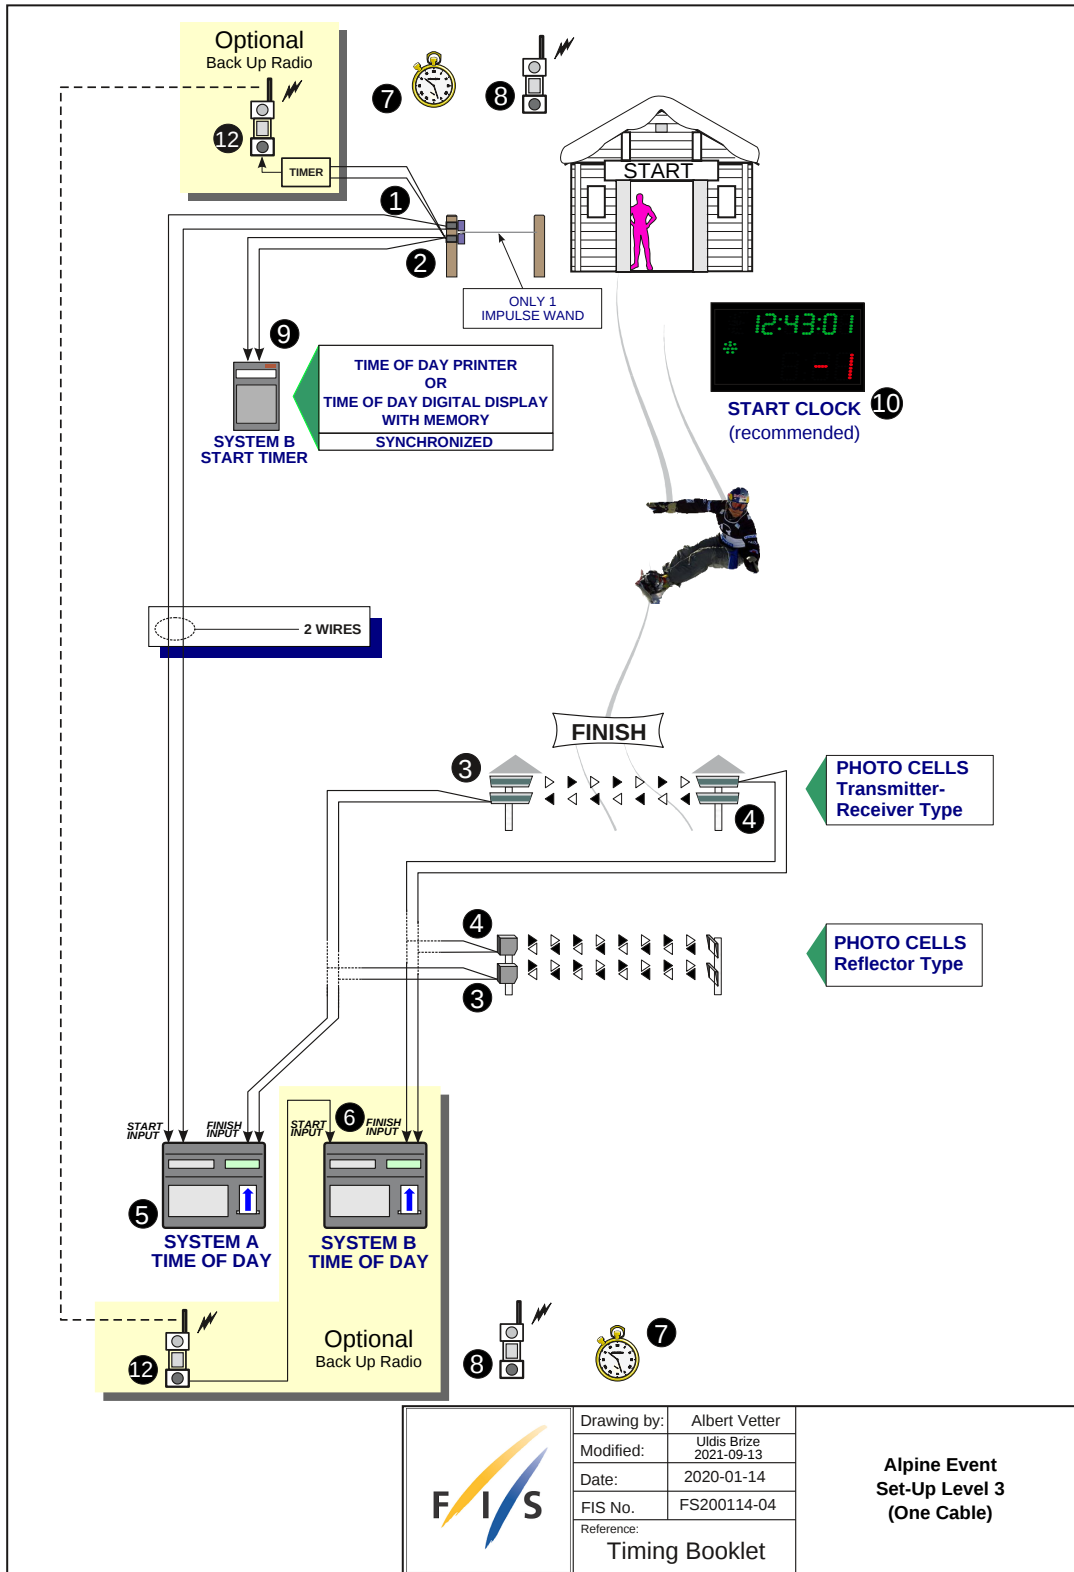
Optional
Back Up Radio

12

TIMER

7

8

START

1

2

ONLY 1
IMPULSE WAND

9

TIME OF DAY PRINTER
OR
TIME OF DAY DIGITAL DISPLAY
WITH MEMORY
SYNCHRONIZED

SYSTEM B
START TIMER

12:43:01

START CLOCK 10
(recommended)

2 WIRES

FINISH

3

4

PHOTO CELLS
Transmitter-
Receiver Type

4

3

PHOTO CELLS
Reflector Type

START INPUT
FINISH INPUT
START INPUT
6
FINISH INPUT

5
SYSTEM A
TIME OF DAY

SYSTEM B
TIME OF DAY

12

Optional
Back Up Radio

8

7

FIS

| Drawing by: | Albert Vetter |
|---|---|
| Modified: | Uldis Brize 2021-09-13 |
| Date: | 2020-01-14 |
| FIS No. | FS200114-04 |

Reference:
Timing Booklet

Alpine Event
Set-Up Level 3
(One Cable)